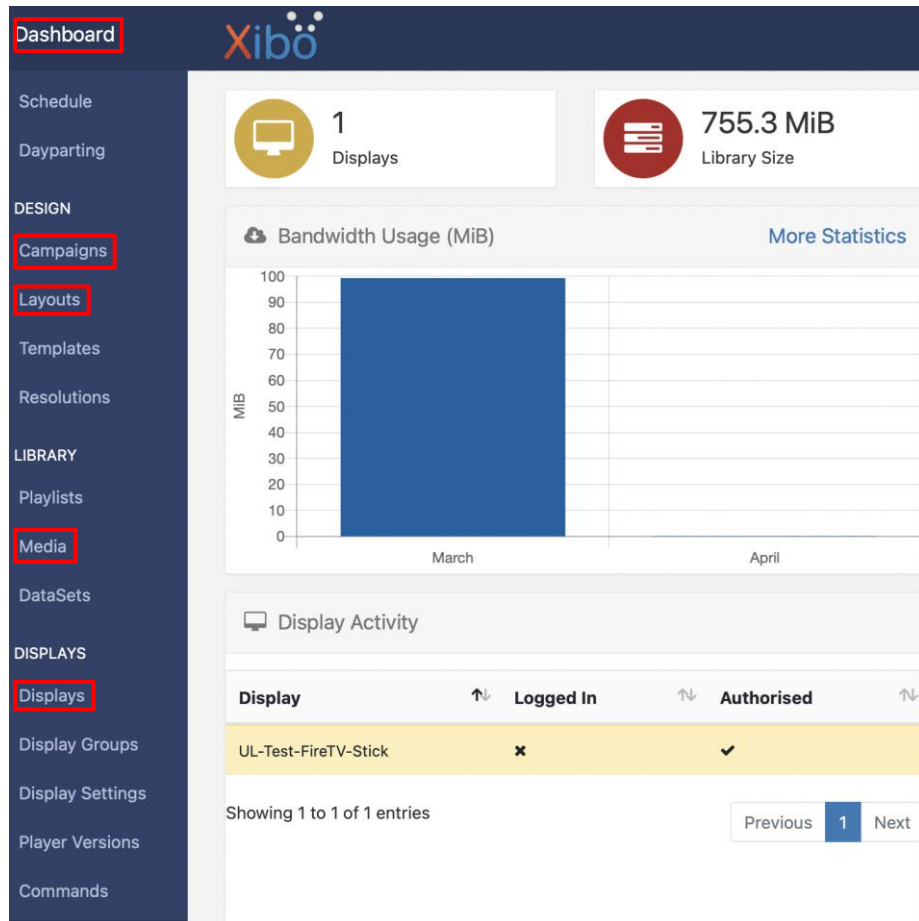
Dashboard
Schedule
Dayparting
DESIGN
Campaigns
Layouts
Templates
Resolutions
LIBRARY
Playlists
Media
DataSets
DISPLAYS
Displays
Display Groups
Display Settings
Player Versions
Commands

Xibo

1
Displays

755.3 MiB
Library Size

Bandwidth Usage (MiB)
More Statistics

100
90
80
70
60
50
40
30
20
10
0
MiB
March
April

Display Activity

| Display | Logged In | Authorised |
|---|---|---|
| UL-Test-FireTV-Stick | ✖ | ✔ |

Showing 1 to 1 of 1 entries

Previous 1 Next